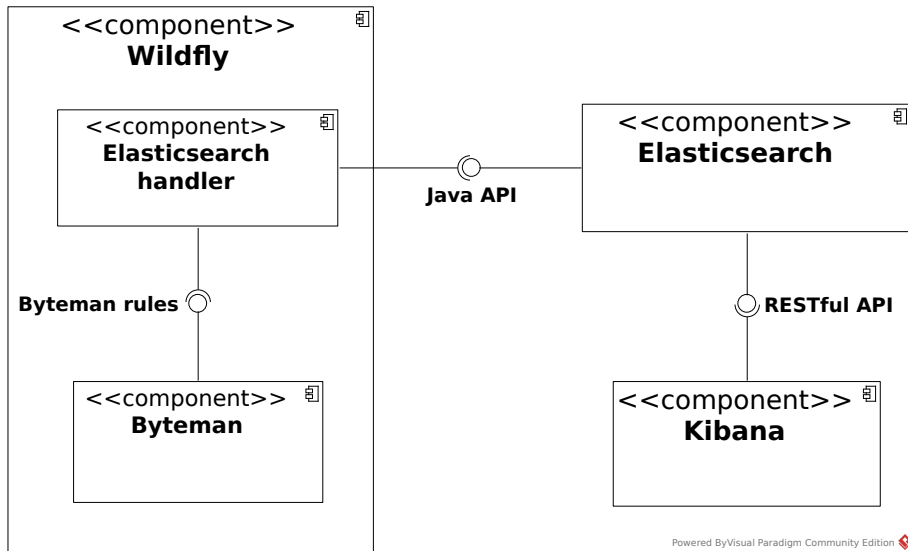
<<component>>
Wildfly

<<component>>
Elasticsearch handler

Java API

<<component>>
Elasticsearch

Byteman rules

RESTful API

<<component>>
Byteman

<<component>>
Kibana

Powered ByVisual Paradigm Community Edition